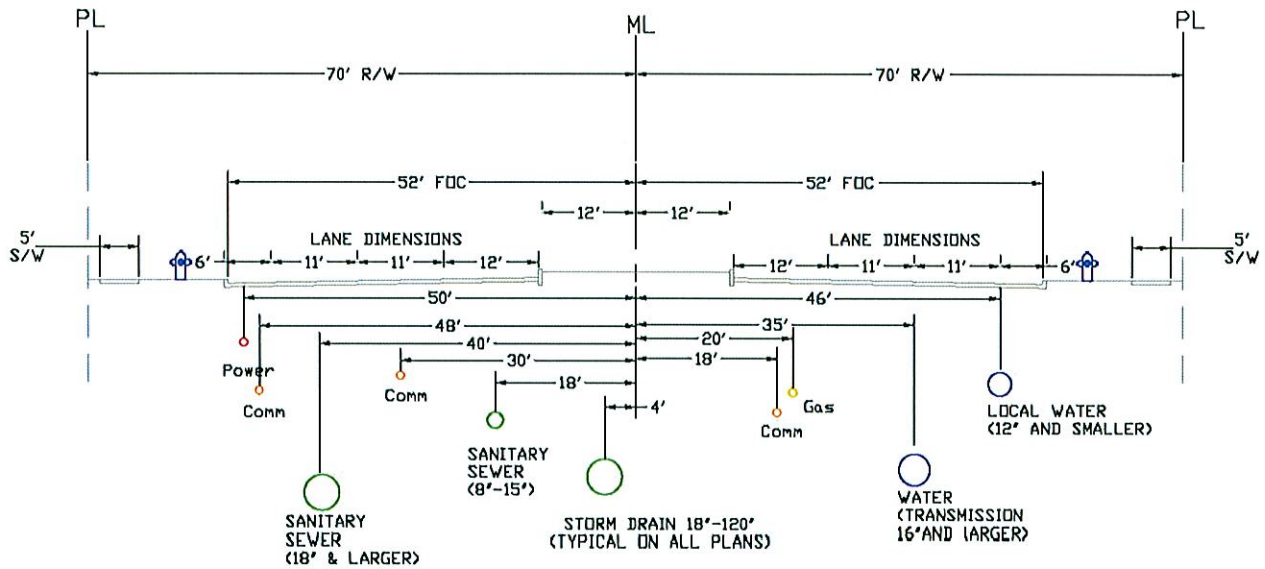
PL

ML

PL

70' R/W

70' R/W

52' FOC

52' FOC

12'

12'

5'
S/W

LANE DIMENSIONS

LANE DIMENSIONS

5'
S/W

6'

11'

11'

12'

12'

11'

11'

6'

50'

46'

48'

35'

40'

20'

30'

18'

18'

4'

Power

Comm

Comm

Gas

Comm

LOCAL WATER
(12' AND SMALLER)

SANITARY
SEWER
(8'-15')

SANITARY
SEWER
(18' & LARGER)

STORM DRAIN 18'-120'
(TYPICAL ON ALL PLANS)

WATER
(TRANSMISSION
16'AND LARGER)